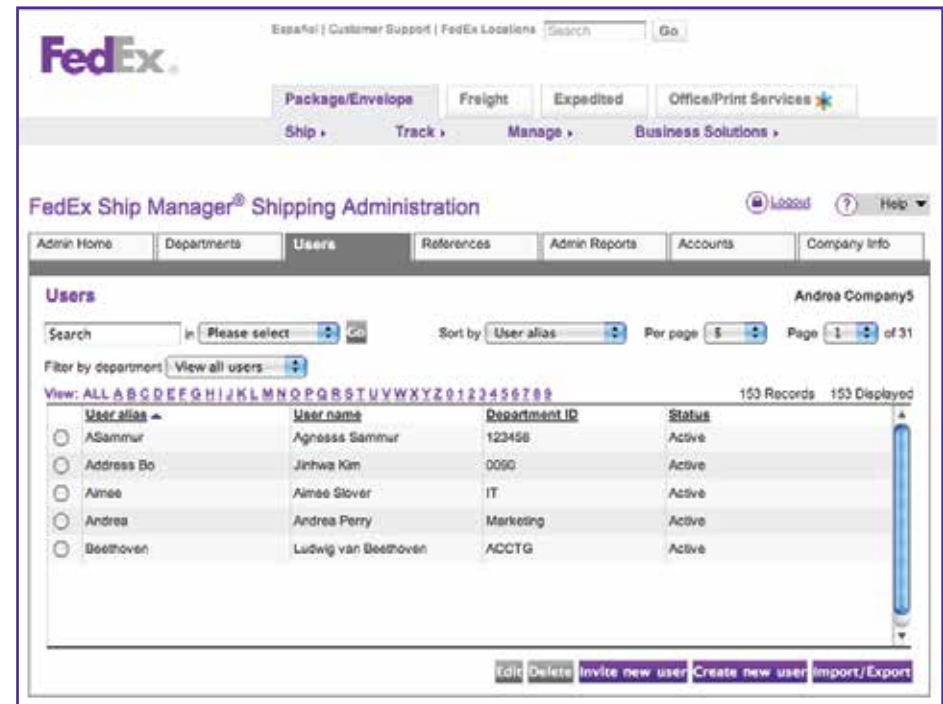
FedEx.

Español | Customer Support | FedEx Locations Search Go

Package/Envelope Freight Expedited Office/Print Services

Ship › Track › Manage › Business Solutions ›

FedEx Ship Manager® Shipping Administration

Logout ? Help

Admin Home Departments Users References Admin Reports Accounts Company Info

Users

Andrea Company5

Search in Please select Go Sort by User alias Per page 5 Page 1 of 31

Filter by department View all users

View: ALL A B C D E F G H I J K L M N O P Q R S T U V W X Y Z 0 1 2 3 4 5 6 7 8 9

153 Records 153 Displayed

| | User alias | User name | Department ID | Status |
|---|---|---|---|---|
| ○ | ASammur | Agnesss Sammur | 123456 | Active |
| ○ | Address Bo | Jinhwa Kim | 0090 | Active |
| ○ | Aimee | Aimee Slover | IT | Active |
| ○ | Andrea | Andrea Perry | Marketing | Active |
| ○ | Beethoven | Ludwig van Beethoven | ACCTG | Active |

Edit Delete Invite new user Create new user Import/Export